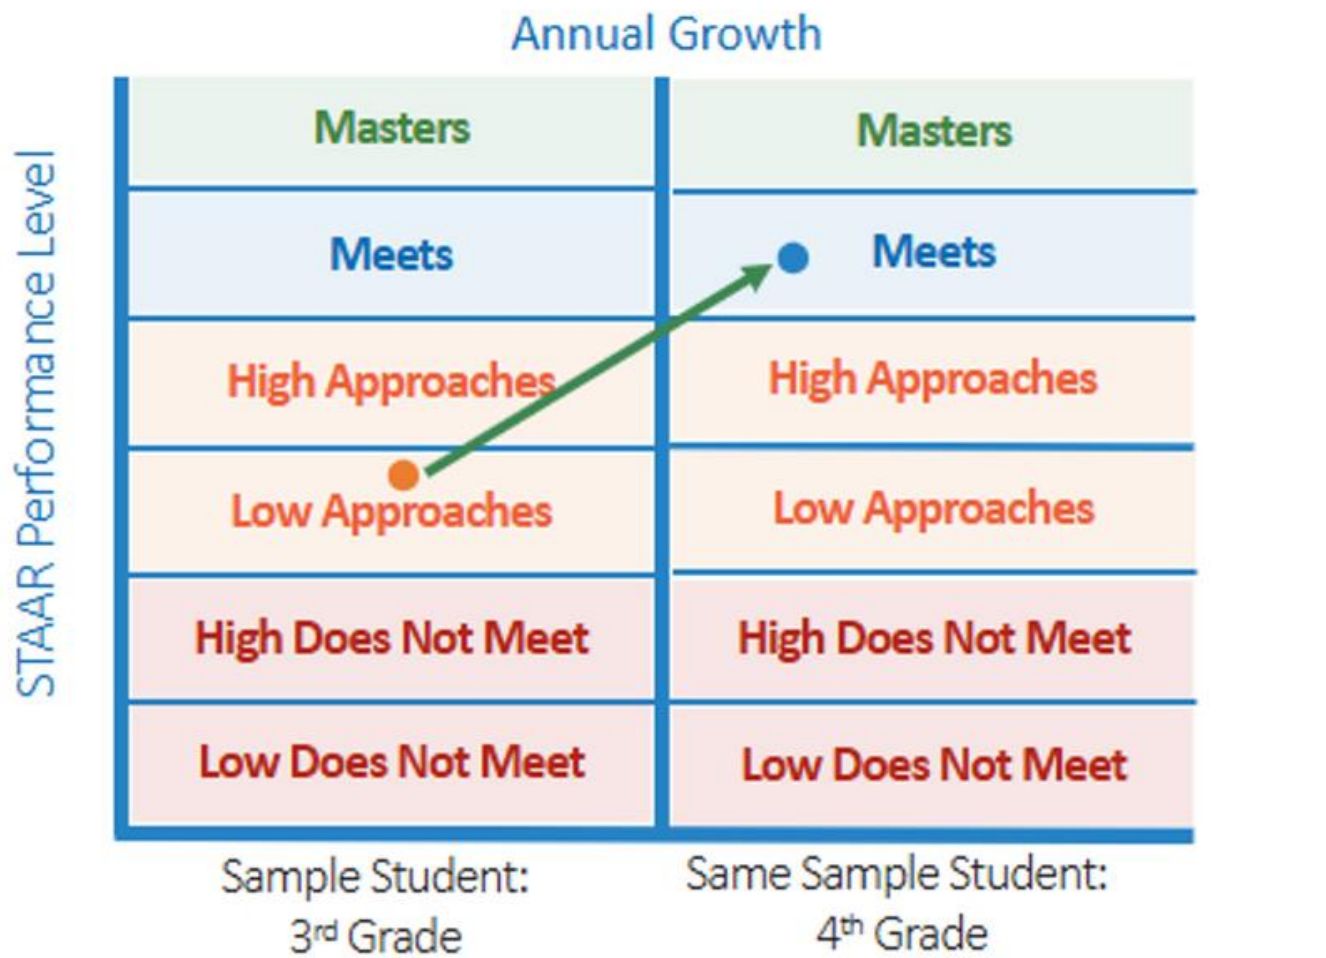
Annual Growth

STAAR Performance Level

| Sample Student: 3<sup>rd</sup> Grade | Same Sample Student: 4<sup>th</sup> Grade |
|---|---|
| Masters | Masters |
| Meets | Meets |
| High Approaches | High Approaches |
| Low Approaches | Low Approaches |
| High Does Not Meet | High Does Not Meet |
| Low Does Not Meet | Low Does Not Meet |